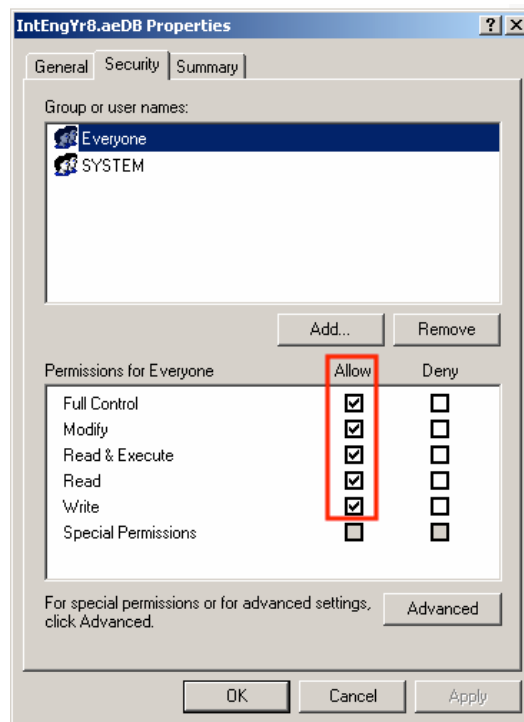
IntEngYr8.aeDB Properties

?
X

General
Security
Summary

Group or user names:

Everyone
SYSTEM

Add...
Remove

| Permissions for Everyone | Allow | Deny |
|---|---|---|
| Full Control | ☑ | ☐ |
| Modify | ☑ | ☐ |
| Read & Execute | ☑ | ☐ |
| Read | ☑ | ☐ |
| Write | ☑ | ☐ |
| Special Permissions | ☐ | ☐ |

For special permissions or for advanced settings, click Advanced.

Advanced

OK
Cancel
Apply